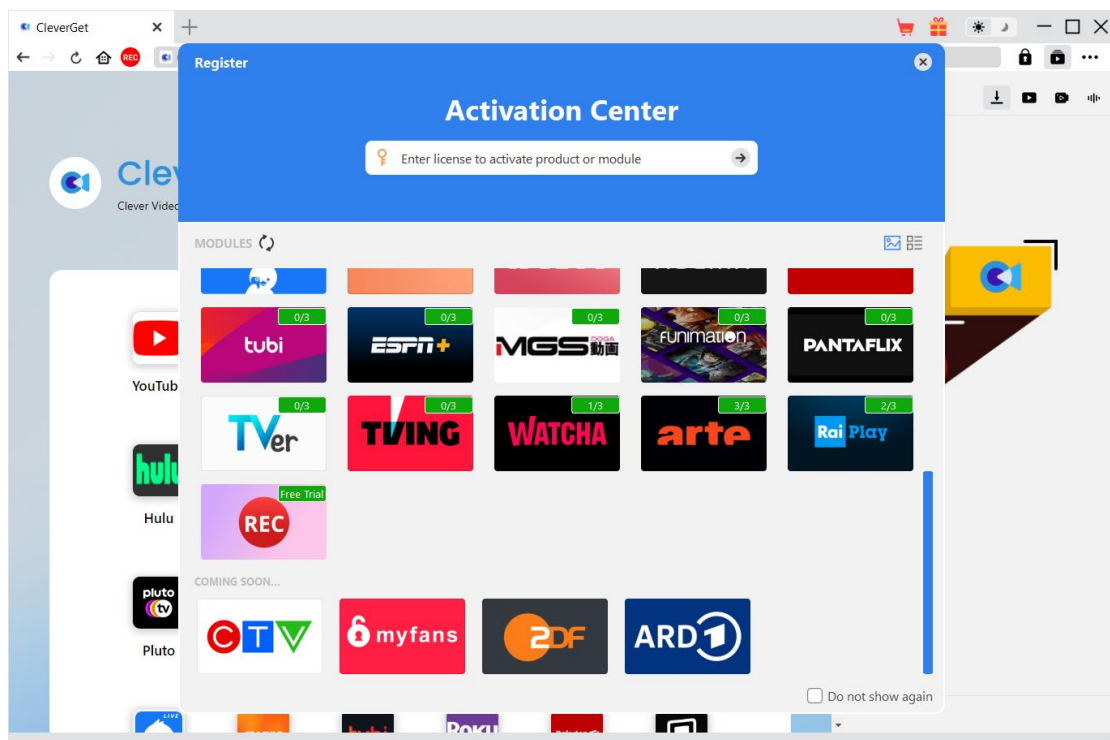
CleverGet

REC

Clev

Clever Video

YouTub

Hulu

pluto tv

Pluto

Register

Activation Center

Enter license to activate product or module

MODULES

0/3
tubi

0/3
ESPN+

0/3
MGS動画

0/3
funimation

0/3
PANTAFLIX

0/3
TVer

0/3
TVING

1/3
WATCHA

3/3
arte

2/3
Rai Play

Free Trial
REC

COMING SOON...

CTV

myfans

ZDF

ARD

Do not show again